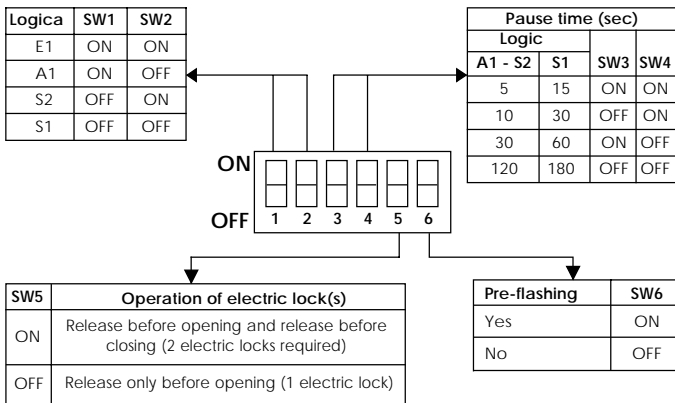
| Logica | SW1 | SW2 |
|---|---|---|
| E1 | ON | ON |
| A1 | ON | OFF |
| S2 | OFF | ON |
| S1 | OFF | OFF |

| Pause time (sec) | | | |
|---|---|---|---|
| Logic | | | |
| A1 - S2 | S1 | SW3 | SW4 |
| 5 | 15 | ON | ON |
| 10 | 30 | OFF | ON |
| 30 | 60 | ON | OFF |
| 120 | 180 | OFF | OFF |

ON

OFF 1 2 3 4 5 6

| SW5 | Operation of electric lock(s) |
|---|---|
| ON | Release before opening and release before closing (2 electric locks required) |
| OFF | Release only before opening (1 electric lock) |

| Pre-flashing | SW6 |
|---|---|
| Yes | ON |
| No | OFF |